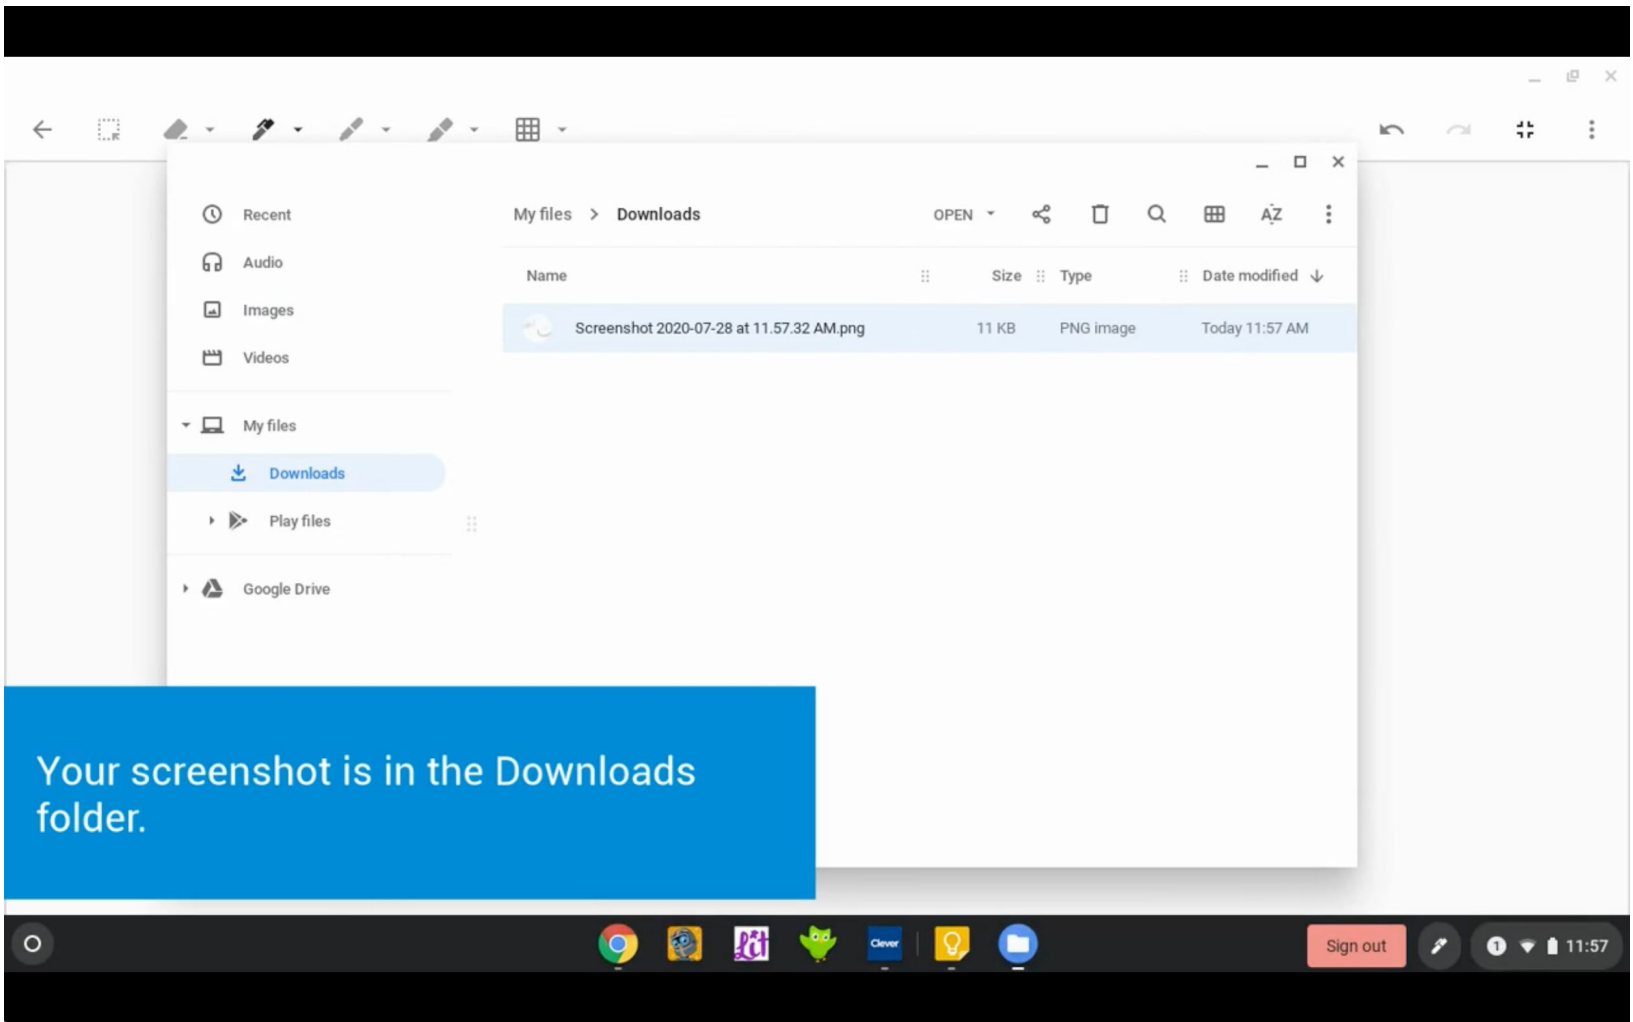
Recent
Audio
Images
Videos
My files
Downloads
Play files
Google Drive

My files > Downloads

OPEN

AZ

| Name | Size | Type | Date modified |
|---|---|---|---|
| Screenshot 2020-07-28 at 11.57.32 AM.png | 11 KB | PNG image | Today 11:57 AM |

Your screenshot is in the Downloads folder.

Clever

Sign out

1

11:57